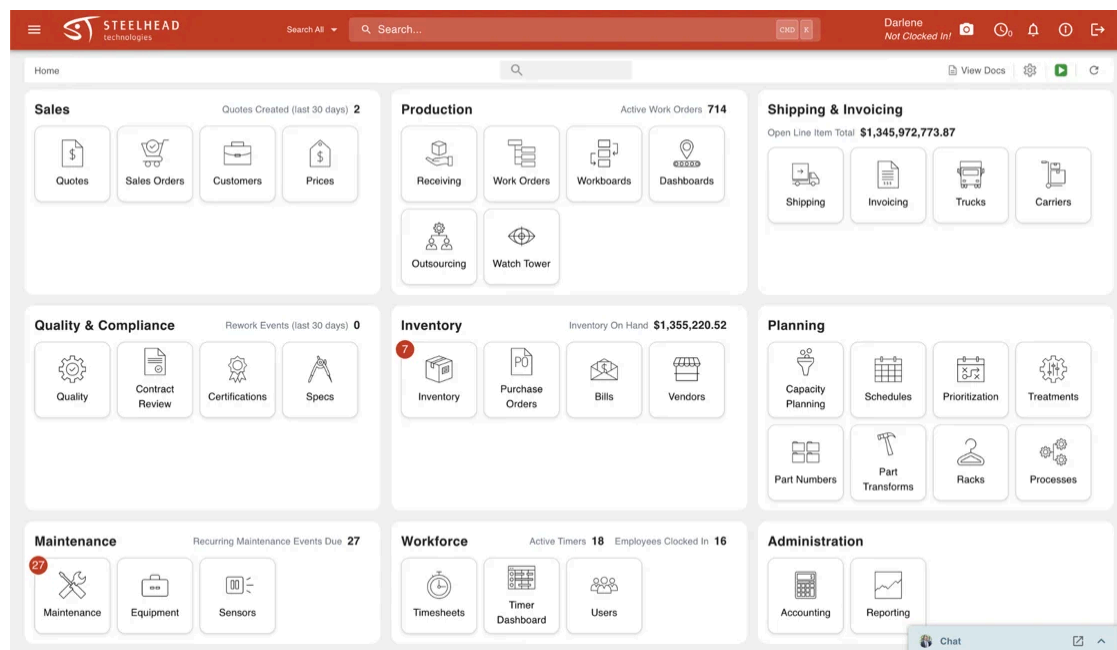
STEELHEAD technologies

Search All

Search...

CMD K

Darlene
Not Clocked In!

Home

View Docs

Sales
Quotes Created (last 30 days) 2

Quotes
Sales Orders
Customers
Prices

Production
Active Work Orders 714

Receiving
Work Orders
Workboards
Dashboards
Outsourcing
Watch Tower

Shipping & Invoicing
Open Line Item Total $1,345,972,773.87

Shipping
Invoicing
Trucks
Carriers

Quality & Compliance
Rework Events (last 30 days) 0

Quality
Contract Review
Certifications
Specs

Inventory
Inventory On Hand $1,355,220.52

7
Inventory
Purchase Orders
Bills
Vendors

Planning

Capacity Planning
Schedules
Prioritization
Treatments
Part Numbers
Part Transforms
Racks
Processes

Maintenance
Recurring Maintenance Events Due 27

27
Maintenance
Equipment
Sensors

Workforce
Active Timers 18 Employees Clocked In 16

Timesheets
Timer Dashboard
Users

Administration

Accounting
Reporting

Chat